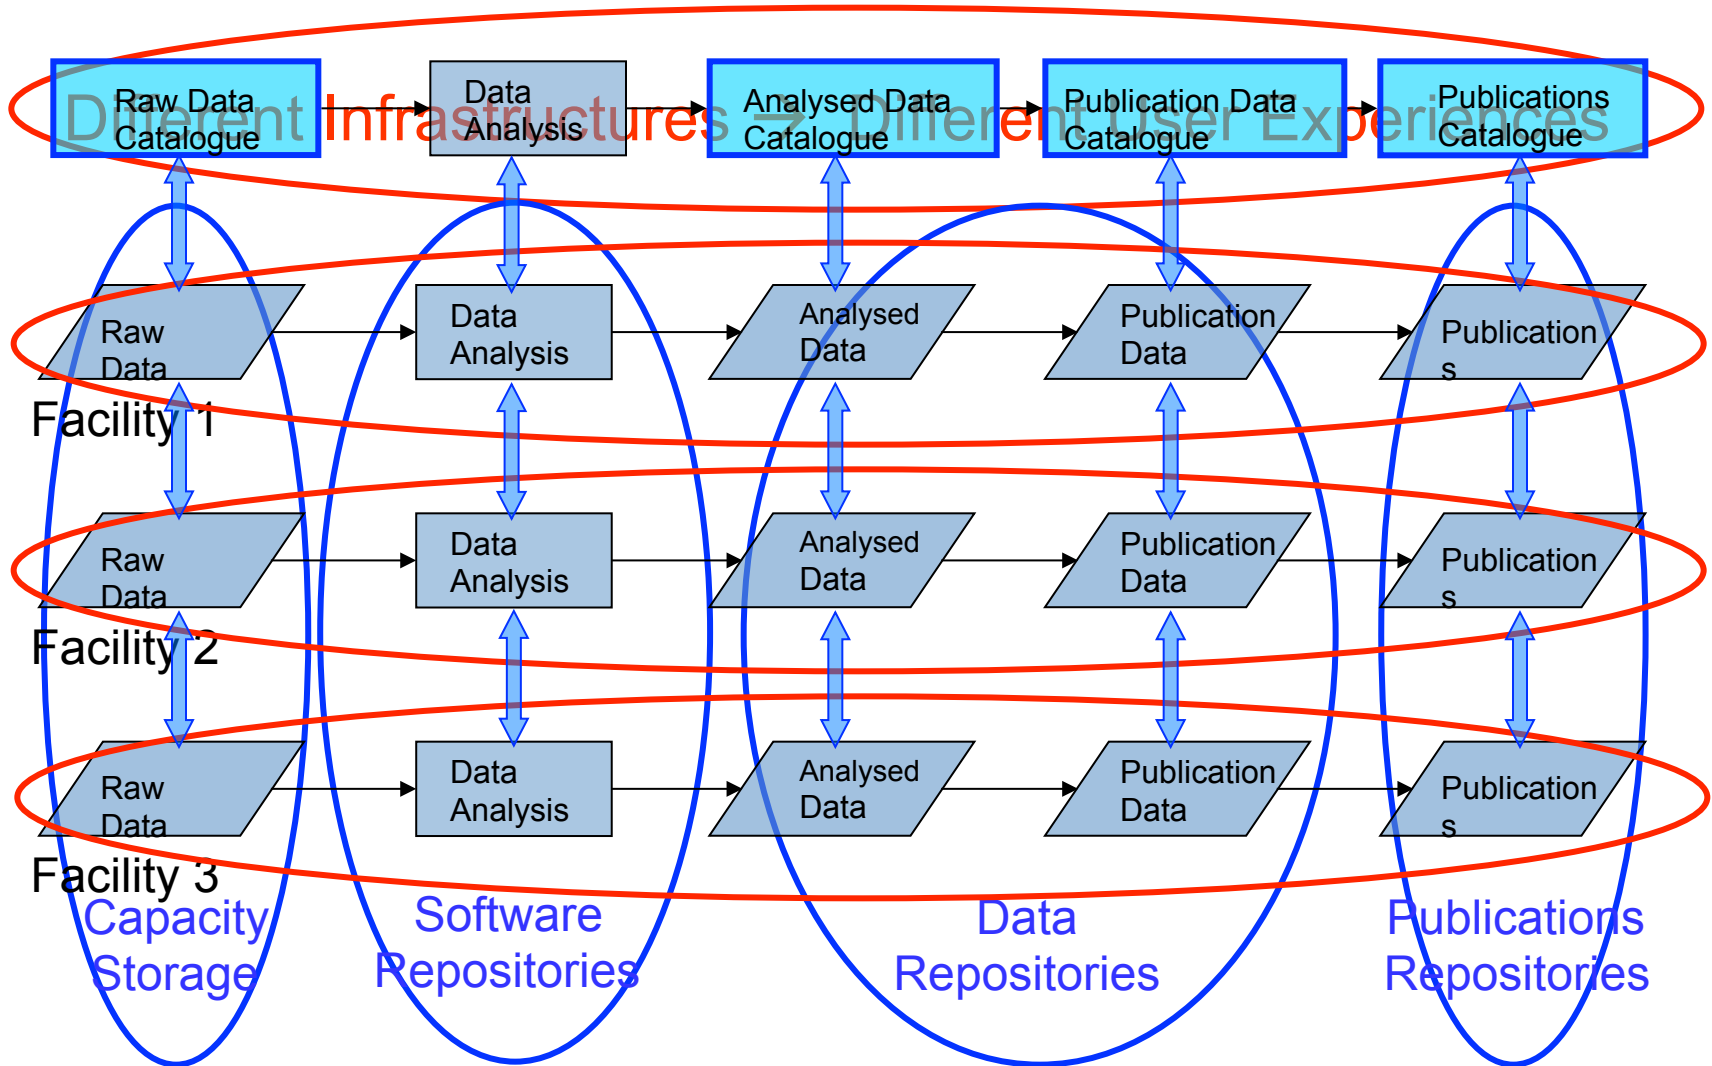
Different Infrastructures → Different User Experiences

Raw Data Catalogue

Data Analysis

Analysed Data Catalogue

Publication Data Catalogue

Publications Catalogue

Raw Data

Data Analysis

Analysed Data

Publication Data

Publications

Facility 1

Raw Data

Data Analysis

Analysed Data

Publication Data

Publications

Facility 2

Raw Data

Data Analysis

Analysed Data

Publication Data

Publications

Facility 3

Capacity Storage

Software Repositories

Data Repositories

Publications Repositories